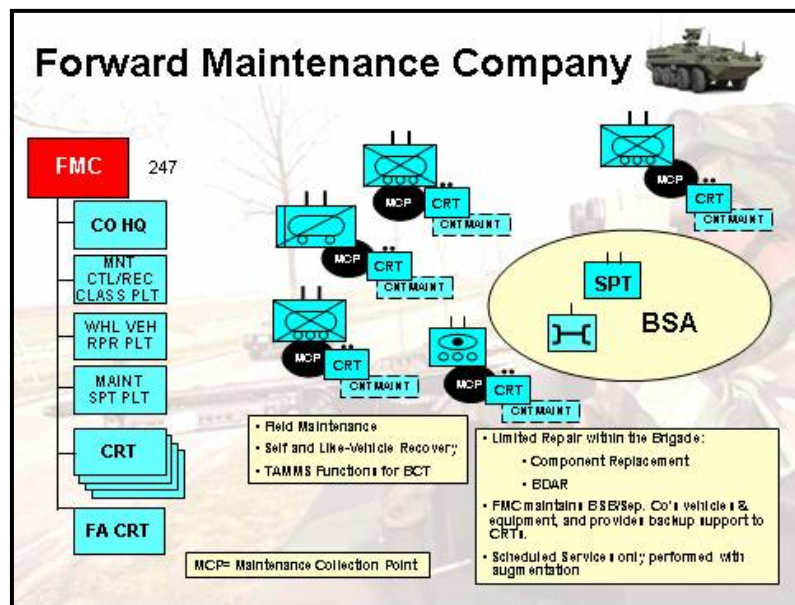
Forward Maintenance Company

FMC 247

CO HQ

MNT CTL/REC CLASS PLT

WHL VEH RPR PLT

MAINT SPT PLT

CRT

FA CRT

MCP CRT CNT MAINT

MCP CRT CNT MAINT

MCP CRT CNT MAINT

MCP CRT CNT MAINT

MCP CRT CNT MAINT

SPT

BSA

• Field Maintenance
• Self and Like-Vehicle Recovery
• TAMMS Functions for BCT

• Limited Repair within the Brigade:
• Component Replacement
• BDAR
• FMC maintains BSB/Sep. Co's vehicles & equipment, and provides backup support to CRTs.
• Scheduled Services only performed with augmentation

MCP= Maintenance Collection Point